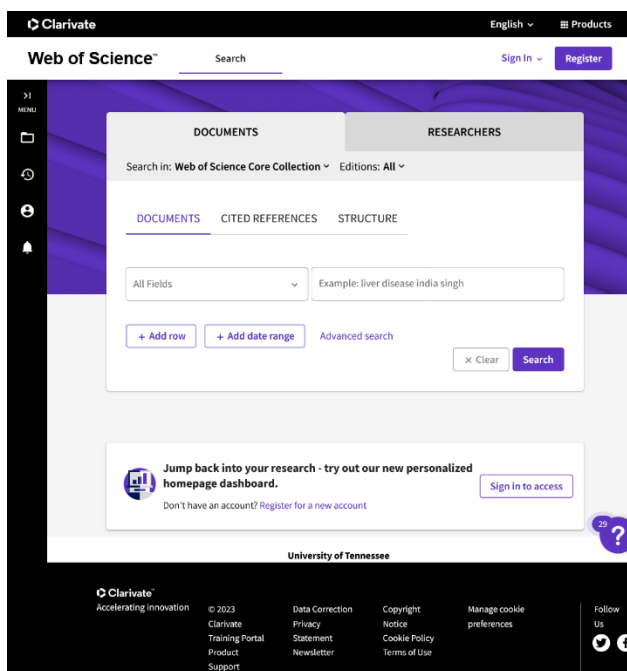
Clarivate

English ⌄ Products

Web of Science™ Search

Sign In ⌄ Register

MENU

DOCUMENTS

RESEARCHERS

Search in: Web of Science Core Collection ⌄ Editions: All ⌄

DOCUMENTS CITED REFERENCES STRUCTURE

All Fields

Example: liver disease india singh

+ Add row

+ Add date range

Advanced search

× Clear

Search

Jump back into your research - try out our new personalized homepage dashboard.

Don't have an account? Register for a new account

Sign in to access

29

?

University of Tennessee

Clarivate™
Accelerating innovation

© 2023
Clarivate
Training Portal
Product
Support

Data Correction
Privacy
Statement
Newsletter

Copyright
Notice
Cookie Policy
Terms of Use

Manage cookie preferences

Follow Us